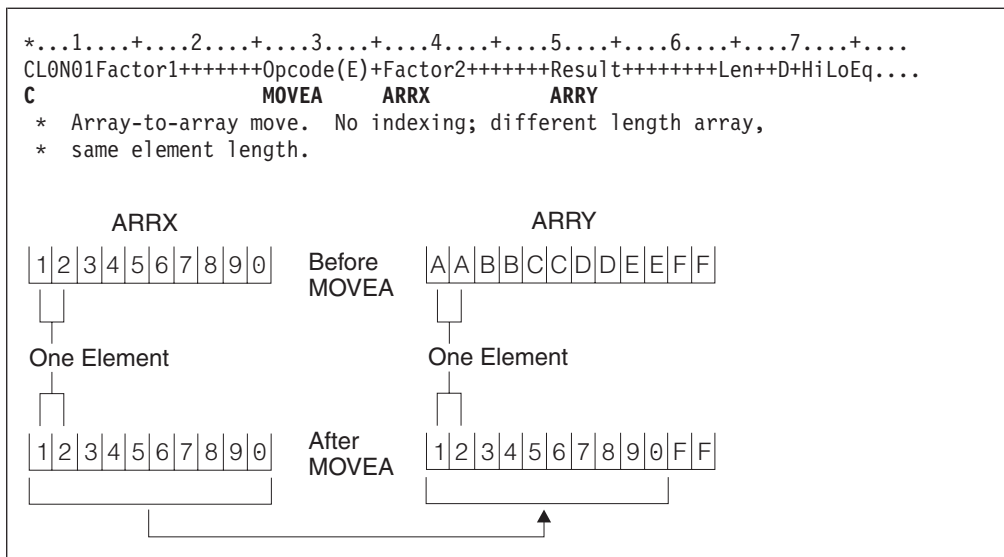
*...1....+....2....+....3....+....4....+....5....+....6....+....7....+....
CL0N01Factor1+++++++Opcode(E)+Factor2+++++++Result++++++++Len++D+HiLoEq....
C MOVEA ARRX ARRY
* Array-to-array move. No indexing; different length array,
* same element length.

ARRX

| 1 | 2 | 3 | 4 | 5 | 6 | 7 | 8 | 9 | 0 |
|---|---|---|---|---|---|---|---|---|---|

Before MOVEA

ARRY

| A | A | B | B | C | C | D | D | E | E | F | F |
|---|---|---|---|---|---|---|---|---|---|---|---|

One Element

One Element

| 1 | 2 | 3 | 4 | 5 | 6 | 7 | 8 | 9 | 0 |
|---|---|---|---|---|---|---|---|---|---|

After MOVEA

| 1 | 2 | 3 | 4 | 5 | 6 | 7 | 8 | 9 | 0 | F | F |
|---|---|---|---|---|---|---|---|---|---|---|---|